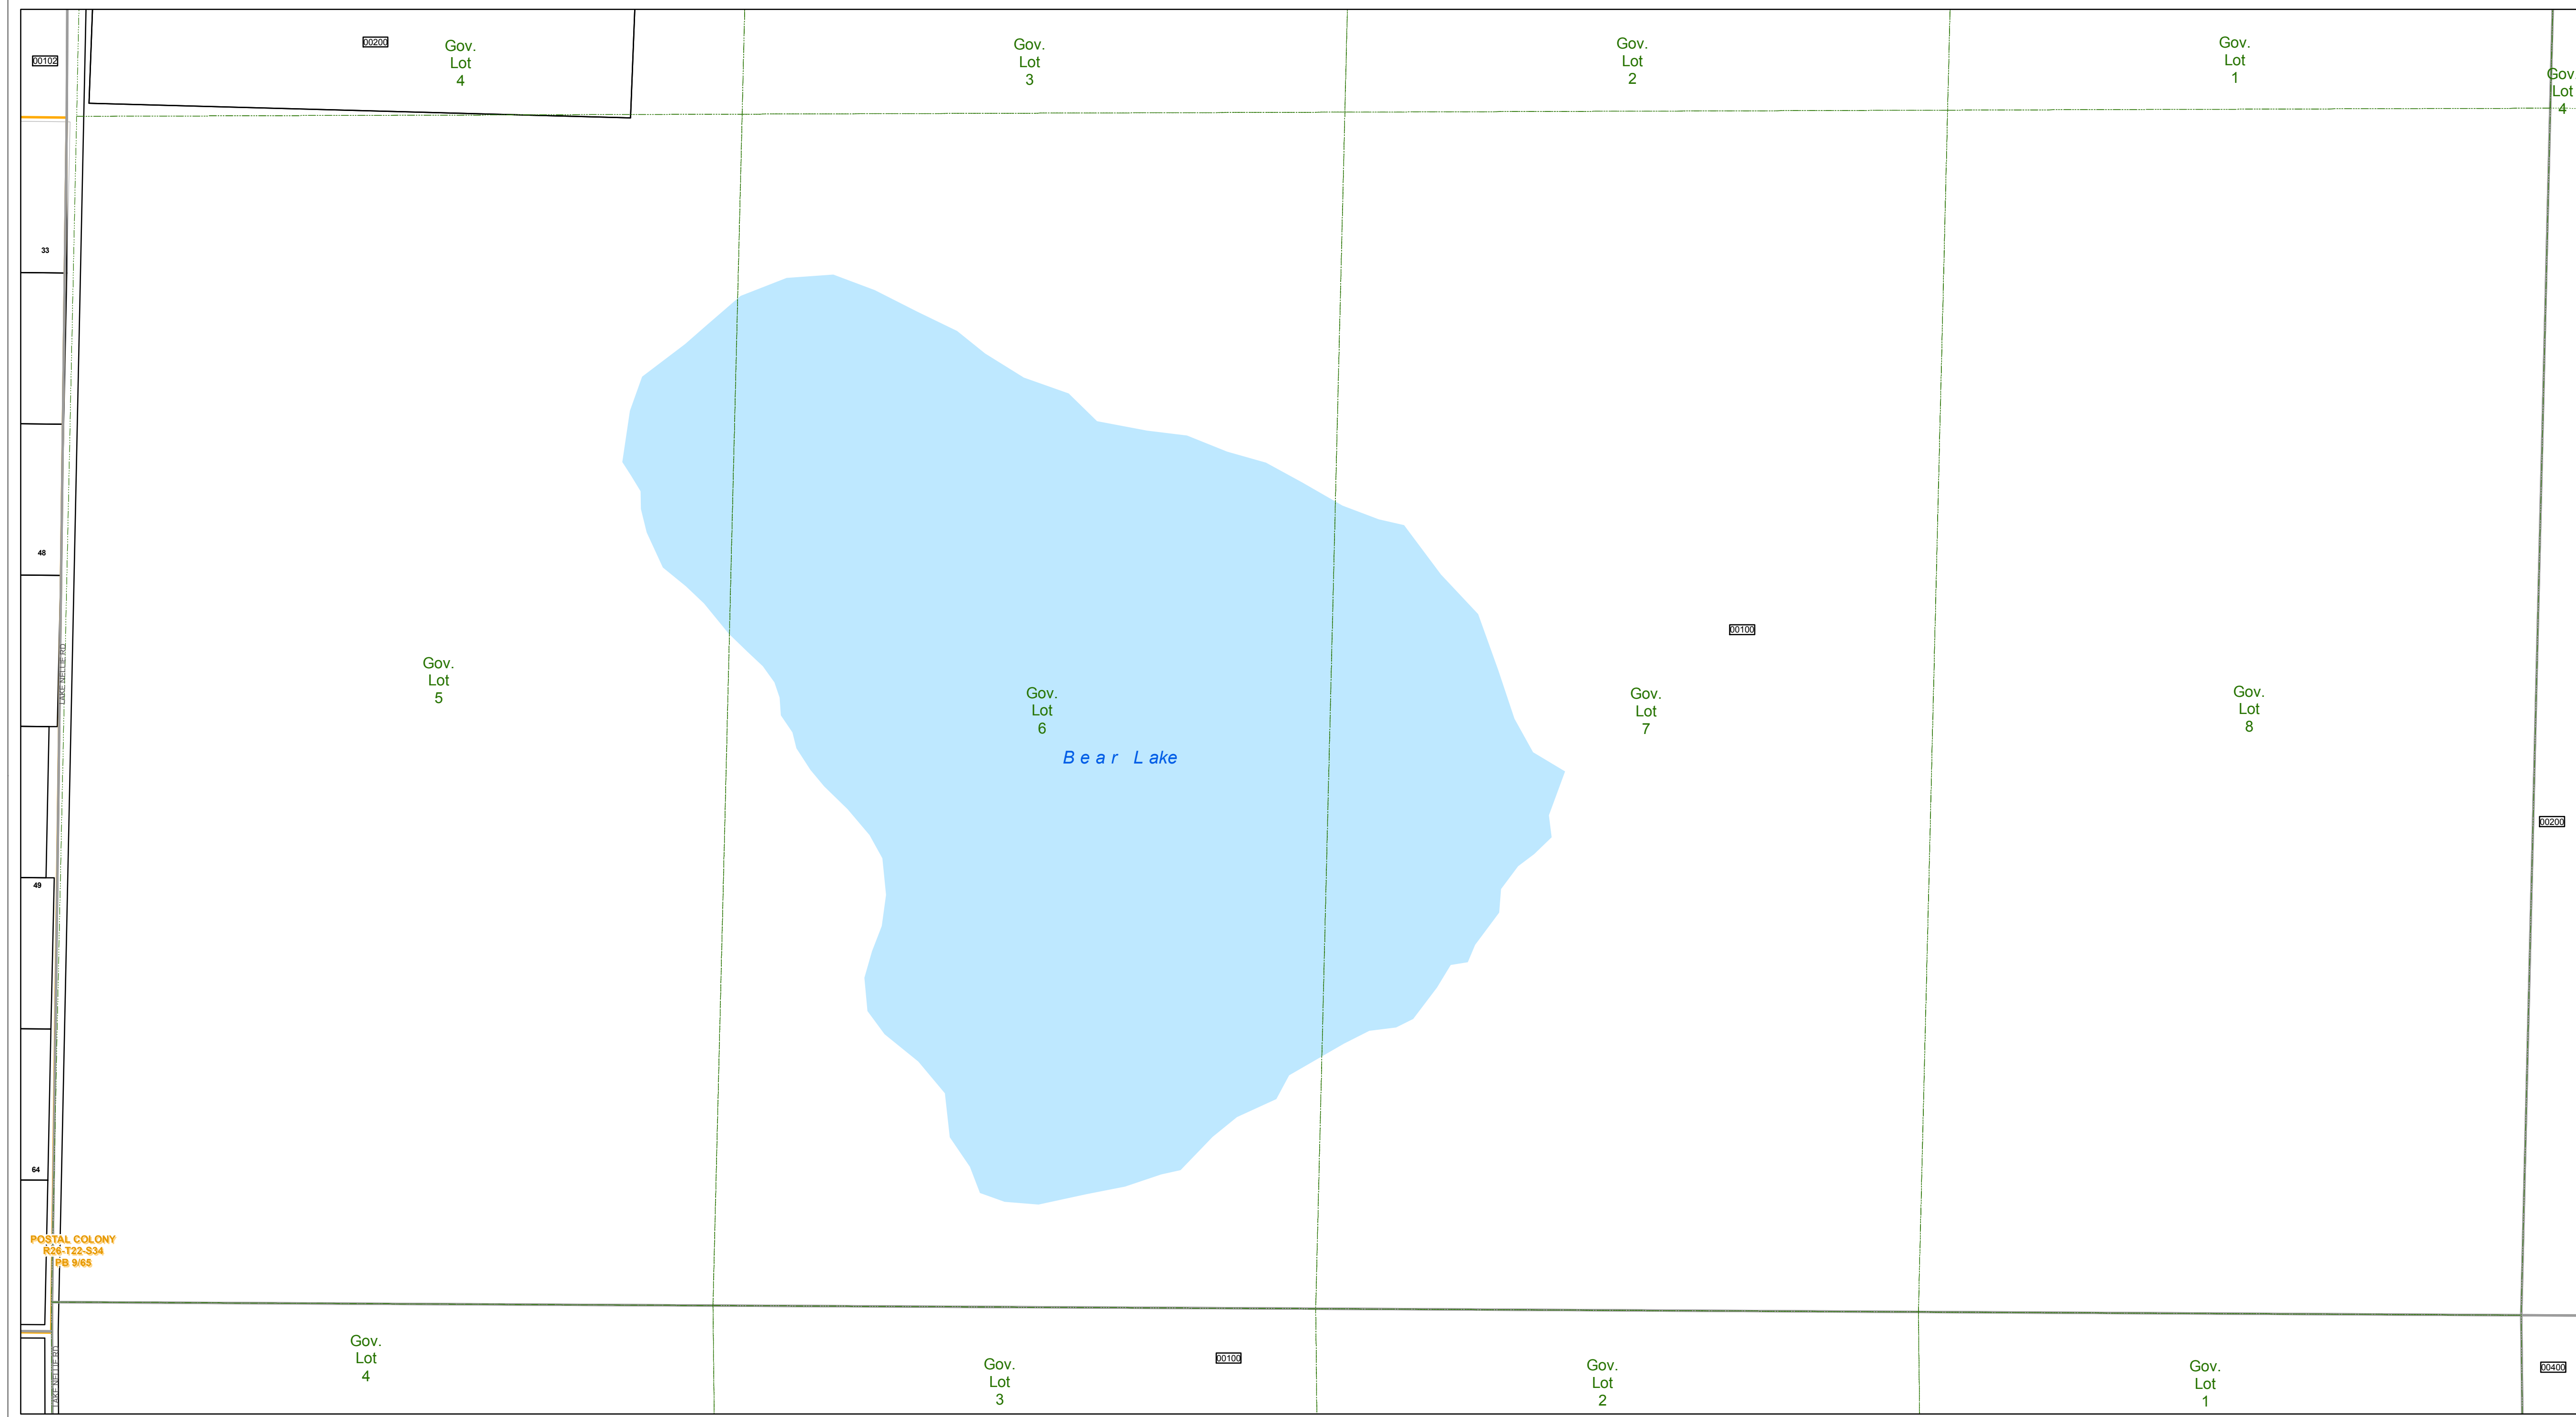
00102

00200

Gov. Lot 4

Gov. Lot 3

Gov. Lot 2

Gov. Lot 1

Gov Lot 4

33

48

LAKE NELLIE RD

Gov. Lot 5

Gov. Lot 6

Bear Lake

00100

Gov. Lot 7

Gov. Lot 8

00200

49

64

POSTAL COLONY
R26-T22-S34
PB 9/65

Gov. Lot 4

LAKE NELLIE RD

Gov. Lot 3

00100

Gov. Lot 2

Gov. Lot 1

00400